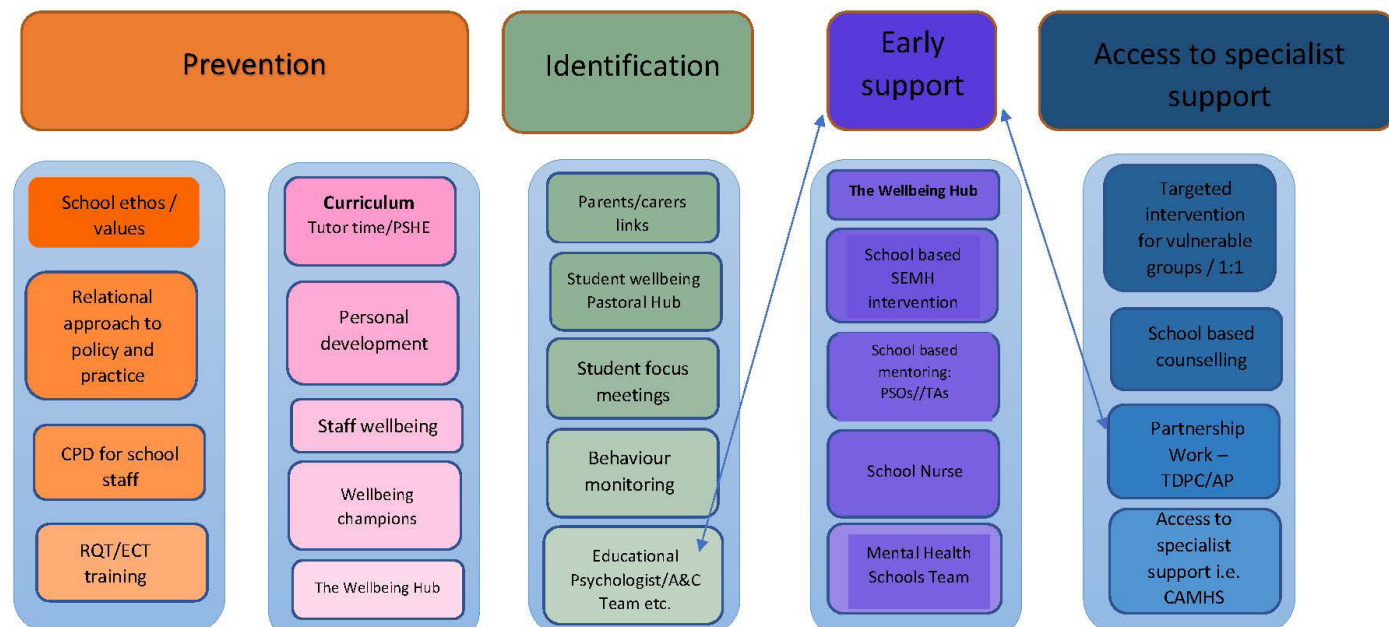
Prevention

Identification

Early support

Access to specialist support

School ethos / values

Relational approach to policy and practice

CPD for school staff

RQT/ECT training

Curriculum Tutor time/PSHE

Personal development

Staff wellbeing

Wellbeing champions

The Wellbeing Hub

Parents/carers links

Student wellbeing Pastoral Hub

Student focus meetings

Behaviour monitoring

Educational Psychologist/A&C Team etc.

The Wellbeing Hub

School based SEMH intervention

School based mentoring: PSOs//TAs

School Nurse

Mental Health Schools Team

Targeted intervention for vulnerable groups / 1:1

School based counselling

Partnership Work – TDPC/AP

Access to specialist support i.e. CAMHS